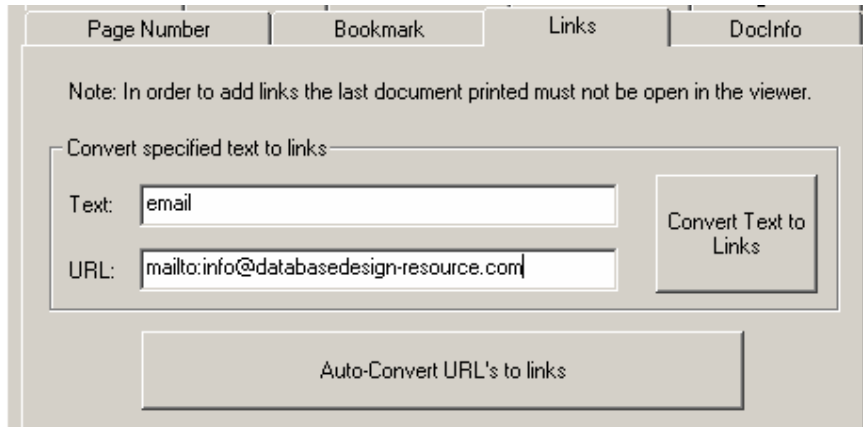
Page Number | Bookmark | Links | DocInfo

Note: In order to add links the last document printed must not be open in the viewer.

Convert specified text to links

Text: email

URL: mailto:info@databasedesign-resource.com

Convert Text to Links

Auto-Convert URL's to links